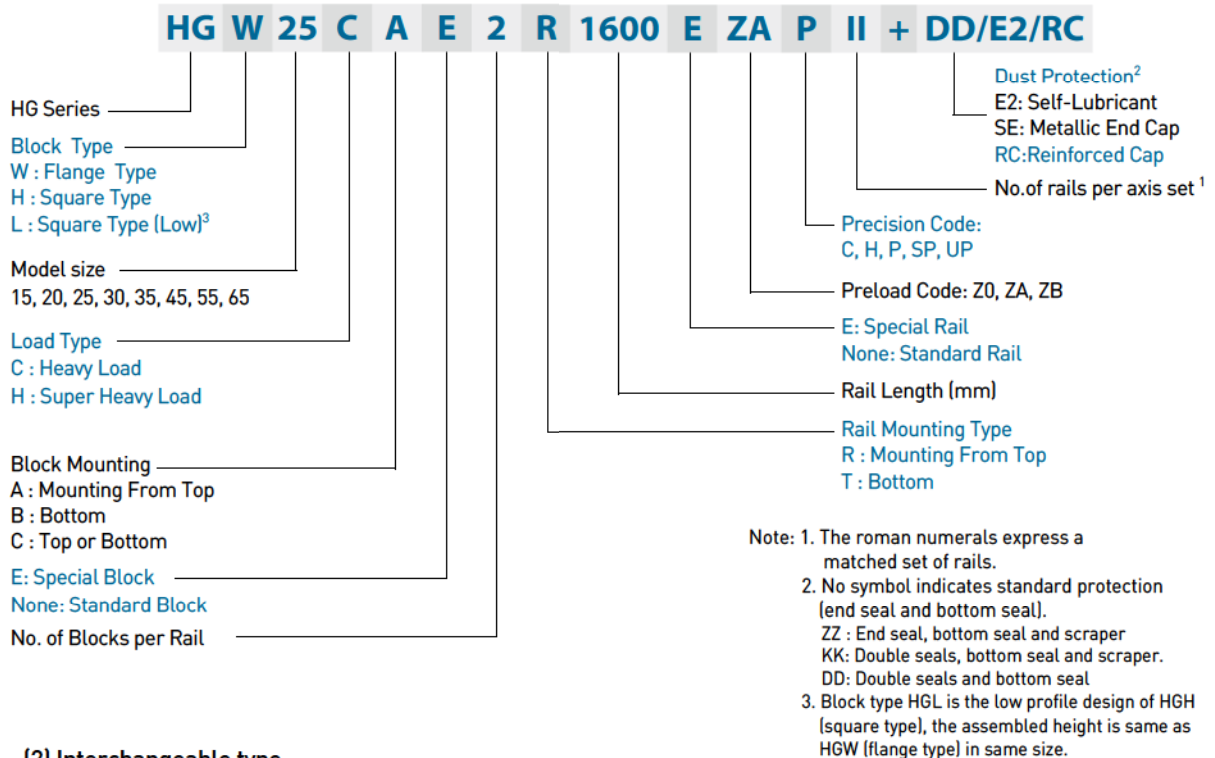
HG W 25 C A E 2 R 1600 E ZA P II + DD/E2/RC

HG Series

Block Type
W : Flange Type
H : Square Type
L : Square Type (Low)$^3$

Model size
15, 20, 25, 30, 35, 45, 55, 65

Load Type
C : Heavy Load
H : Super Heavy Load

Block Mounting
A : Mounting From Top
B : Bottom
C : Top or Bottom

E: Special Block
None: Standard Block

No. of Blocks per Rail

Dust Protection$^2$
E2: Self-Lubricant
SE: Metallic End Cap
RC:Reinforced Cap

No.of rails per axis set $^1$

Precision Code:
C, H, P, SP, UP

Preload Code: Z0, ZA, ZB

E: Special Rail
None: Standard Rail

Rail Length (mm)

Rail Mounting Type
R : Mounting From Top
T : Bottom

Note: 1. The roman numerals express a matched set of rails.
2. No symbol indicates standard protection (end seal and bottom seal).
ZZ : End seal, bottom seal and scraper
KK: Double seals, bottom seal and scraper.
DD: Double seals and bottom seal
3. Block type HGL is the low profile design of HGH (square type), the assembled height is same as HGW (flange type) in same size.

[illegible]